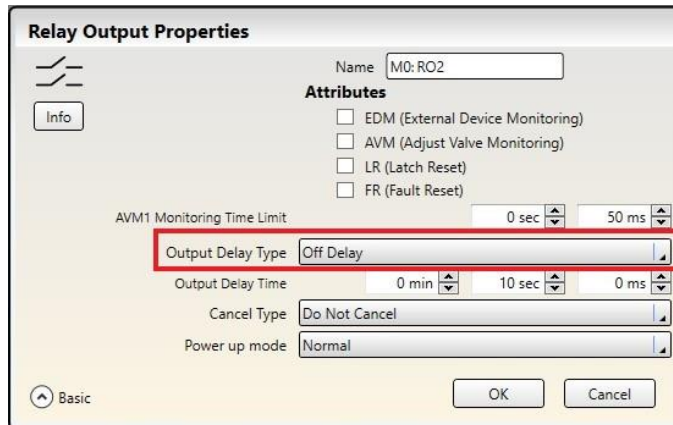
Relay Output Properties

Info

Name M0: RO2

Attributes

EDM (External Device Monitoring)

AVM (Adjust Valve Monitoring)

LR (Latch Reset)

FR (Fault Reset)

AVM1 Monitoring Time Limit 0 sec 50 ms

Output Delay Type Off Delay

Output Delay Time 0 min 10 sec 0 ms

Cancel Type Do Not Cancel

Power up mode Normal

Basic

OK

Cancel